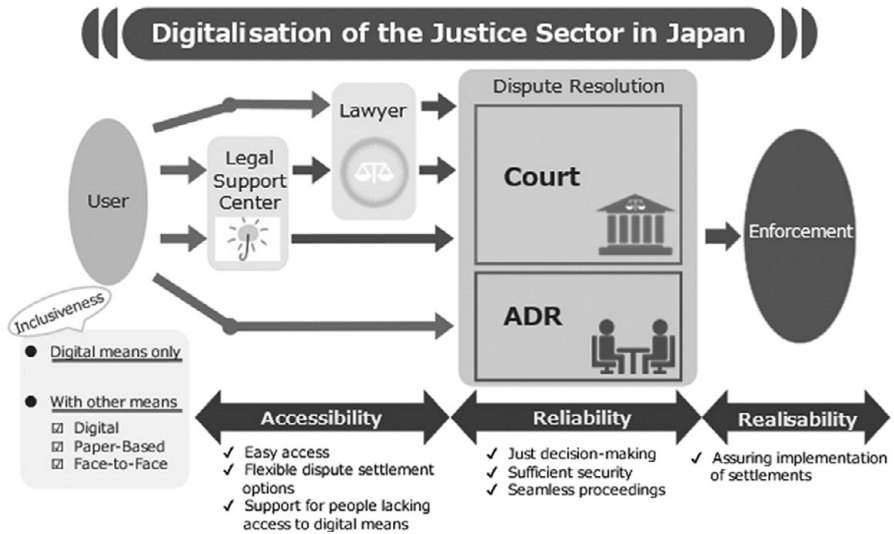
Digitalisation of the Justice Sector in Japan

Dispute Resolution

Lawyer

Legal Support Center

User

Court

Enforcement

ADR

Inclusiveness

● Digital means only

● With other means
☑ Digital
☑ Paper-Based
☑ Face-to-Face

Accessibility

✓ Easy access
✓ Flexible dispute settlement options
✓ Support for people lacking access to digital means

Reliability

✓ Just decision-making
✓ Sufficient security
✓ Seamless proceedings

Realisability

✓ Assuring implementation of settlements